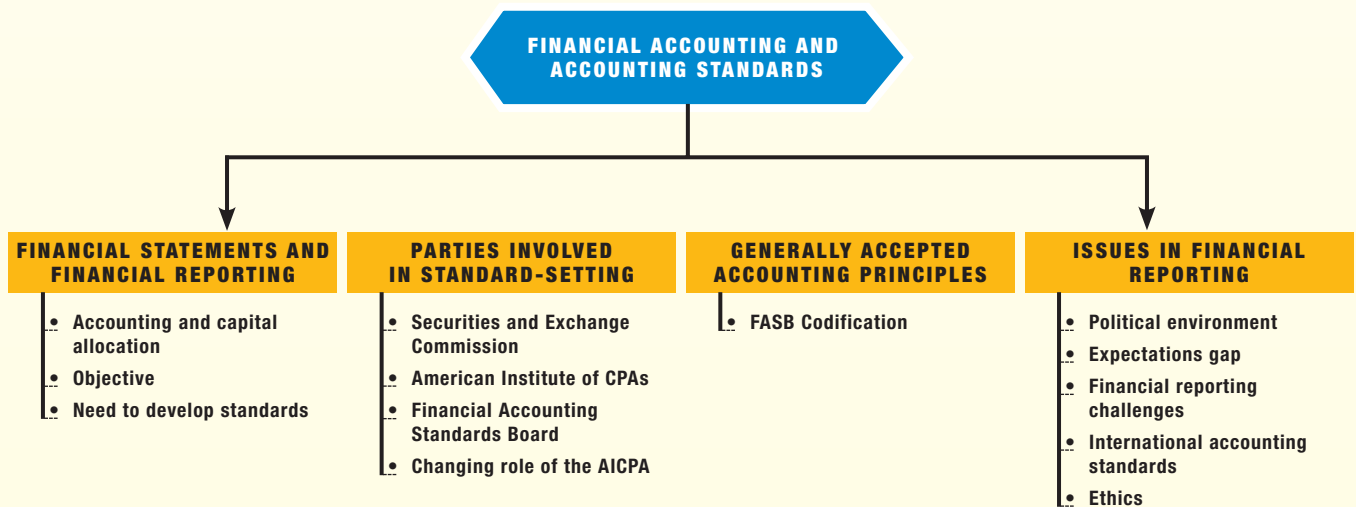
FINANCIAL ACCOUNTING AND ACCOUNTING STANDARDS

FINANCIAL STATEMENTS AND FINANCIAL REPORTING

• Accounting and capital allocation
• Objective
• Need to develop standards

PARTIES INVOLVED IN STANDARD-SETTING

• Securities and Exchange Commission
• American Institute of CPAs
• Financial Accounting Standards Board
• Changing role of the AICPA

GENERALLY ACCEPTED ACCOUNTING PRINCIPLES

• FASB Codification

ISSUES IN FINANCIAL REPORTING

• Political environment
• Expectations gap
• Financial reporting challenges
• International accounting standards
• Ethics